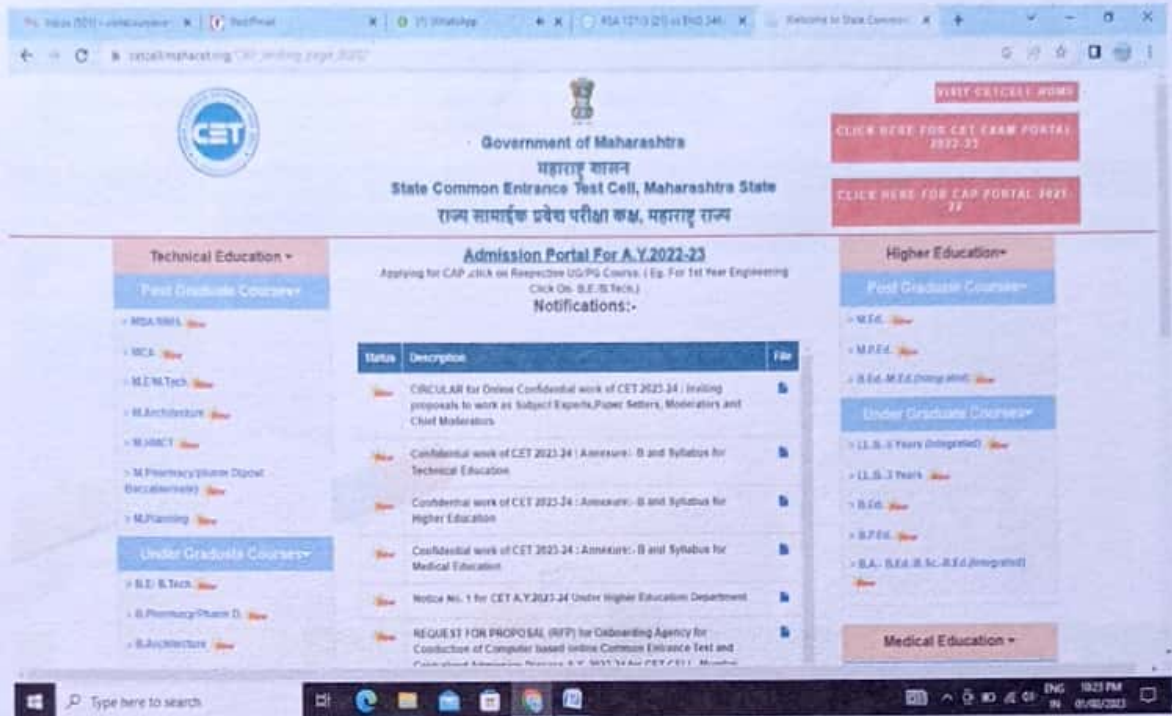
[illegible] | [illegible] | (7) WhatsApp | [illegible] | Welcome to State Common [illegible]

cetcell.mahacet.org/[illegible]

CET

Government of Maharashtra
महाराष्ट्र शासन
State Common Entrance Test Cell, Maharashtra State
राज्य सामाईक प्रवेश परीक्षा कक्ष, महाराष्ट्र राज्य

VISIT CETCELL HOME

CLICK HERE FOR CET EXAM PORTAL 2022-23

CLICK HERE FOR CAP PORTAL 2022-23

Technical Education ▾
Post Graduate Courses ▾
» MBA/MMS
» MCA
» M.E/M.Tech
» M.Architecture
» M.HMCT
» M.Pharmacy/Pharm D(post Baccalaureate)
» M.Planning
Under Graduate Courses ▾
» B.E/ B.Tech.
» B.Pharmacy/Pharm D.
» B.Architecture

Admission Portal For A.Y.2022-23
Applying for CAP ,click on Respective UG/PG Course. ( Eg. For 1st Year Engineering Click On B.E./B.Tech.)
Notifications:-

| Status | Description | File |
|---|---|---|
| New | CIRCULAR for Online Confidential work of CET 2023-24 : Inviting proposals to work as Subject Experts,Paper Setters, Moderators and Chief Moderators | |
| New | Confidential work of CET 2023-24 : Annexure:- B and Syllabus for Technical Education | |
| New | Confidential work of CET 2023-24 : Annexure:- B and Syllabus for Higher Education | |
| New | Confidential work of CET 2023-24 : Annexure:- B and Syllabus for Medical Education | |
| New | Notice No. 1 for CET A.Y.2023-24 Under Higher Education Department | |
| New | REQUEST FOR PROPOSAL (RFP) for Onboarding Agency for Conduction of Computer based online Common Entrance Test and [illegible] | |

Higher Education ▾
Post Graduate Courses ▾
» M.Ed.
» M.P.Ed.
» B.Ed.-M.Ed.(Integrated)
Under Graduate Courses ▾
» LL.B.-5 Years (Integrated)
» LL.B.-3 Years
» B.Ed.
» B.P.Ed.
» B.A.- B.Ed./B.Sc.-B.Ed.(Integrated)

Medical Education ▾

Type here to search

ENG IN 10:23 PM 01/02/2023